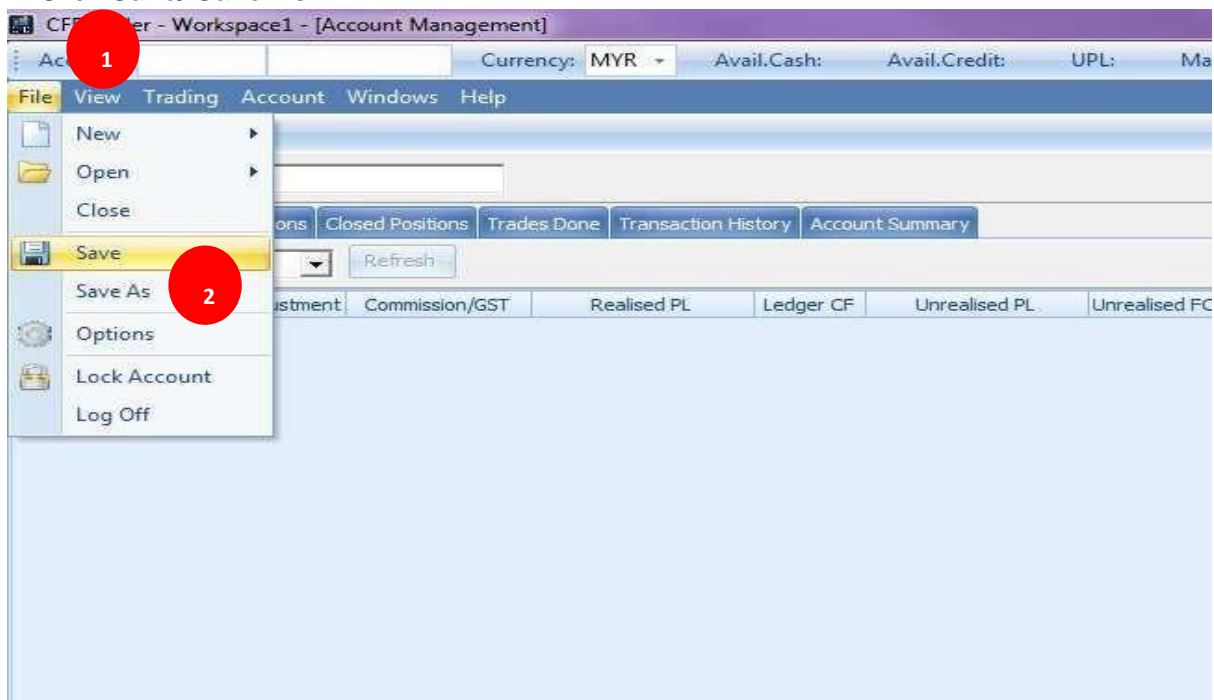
CF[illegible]der - Workspace1 - [Account Management]

Ac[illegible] 1 Currency: MYR Avail.Cash: Avail.Credit: UPL: Ma

File View Trading Account Windows Help

New
Open
Close
Save
Save As 2
Options
Lock Account
Log Off

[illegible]ons Closed Positions Trades Done Transaction History Account Summary

Refresh

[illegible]ustment | Commission/GST | Realised PL | Ledger CF | Unrealised PL | Unrealised FC